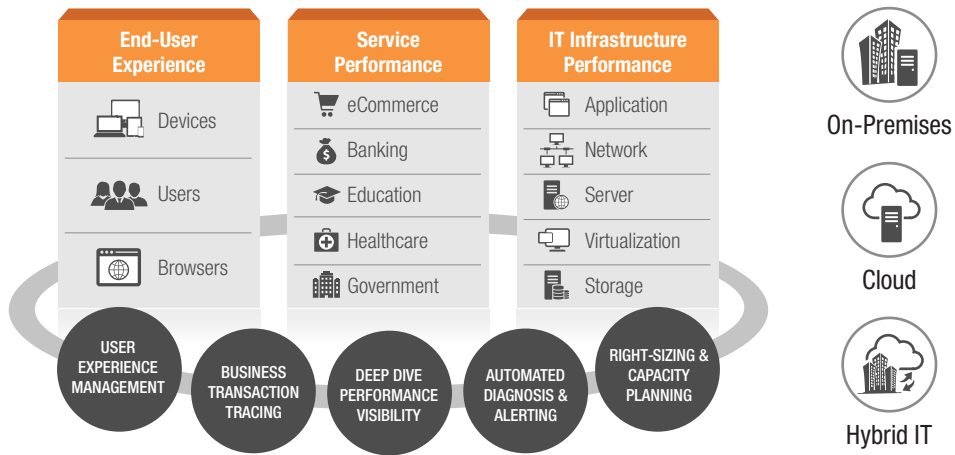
End-User Experience

Devices

Users

Browsers

Service Performance

eCommerce

Banking

Education

Healthcare

Government

IT Infrastructure Performance

Application

Network

Server

Virtualization

Storage

On-Premises

Cloud

Hybrid IT

USER EXPERIENCE MANAGEMENT

BUSINESS TRANSACTION TRACING

DEEP DIVE PERFORMANCE VISIBILITY

AUTOMATED DIAGNOSIS & ALERTING

RIGHT-SIZING & CAPACITY PLANNING